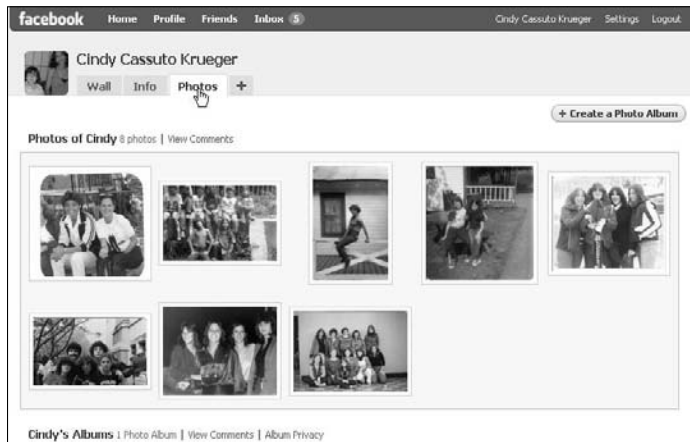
facebook Home Profile Friends Inbox 5

Cindy Cassuto Krueger Settings Logout

Cindy Cassuto Krueger

Wall Info Photos +

+ Create a Photo Album

Photos of Cindy 8 photos | View Comments

Cindy's Albums 1 Photo Album | View Comments | Album Privacy